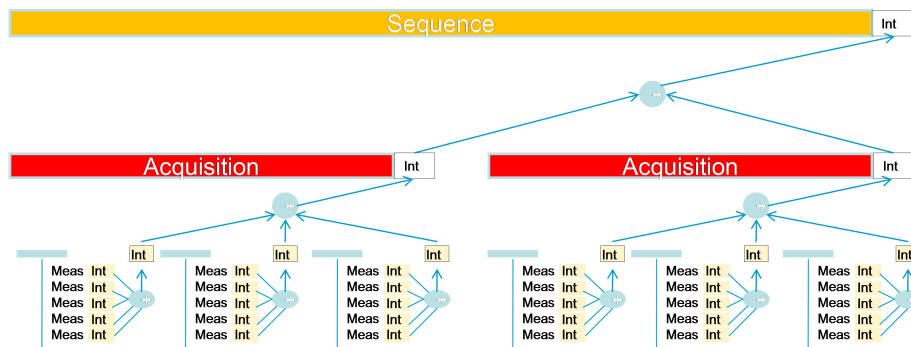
Sequence Int

Acquisition Int

Acquisition Int

Int

Meas Int
Meas Int
Meas Int
Meas Int
Meas Int

Int

Meas Int
Meas Int
Meas Int
Meas Int
Meas Int

Int

Meas Int
Meas Int
Meas Int
Meas Int
Meas Int

Int

Meas Int
Meas Int
Meas Int
Meas Int
Meas Int

Int

Meas Int
Meas Int
Meas Int
Meas Int
Meas Int

Int

Meas Int
Meas Int
Meas Int
Meas Int
Meas Int